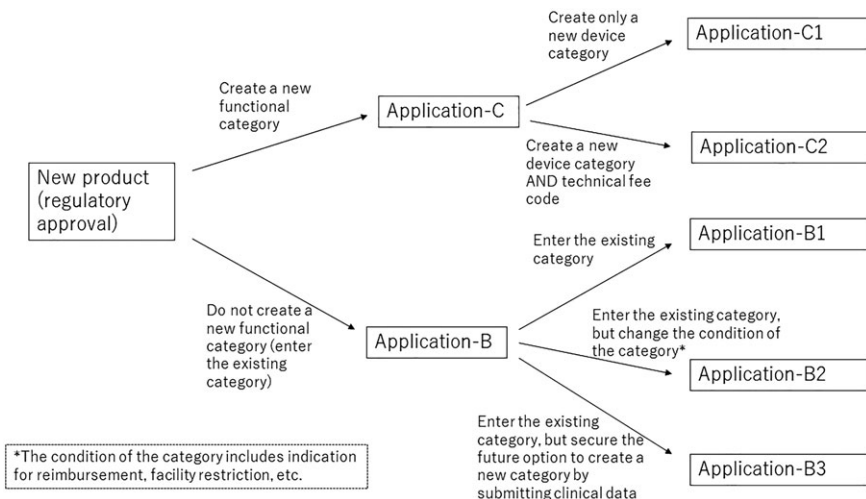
New product (regulatory approval)

Create a new functional category

Application-C

Create only a new device category

Application-C1

Create a new device category AND technical fee code

Application-C2

Do not create a new functional category (enter the existing category)

Application-B

Enter the existing category

Application-B1

Enter the existing category, but change the condition of the category*

Application-B2

Enter the existing category, but secure the future option to create a new category by submitting clinical data

Application-B3

*The condition of the category includes indication for reimbursement, facility restriction, etc.